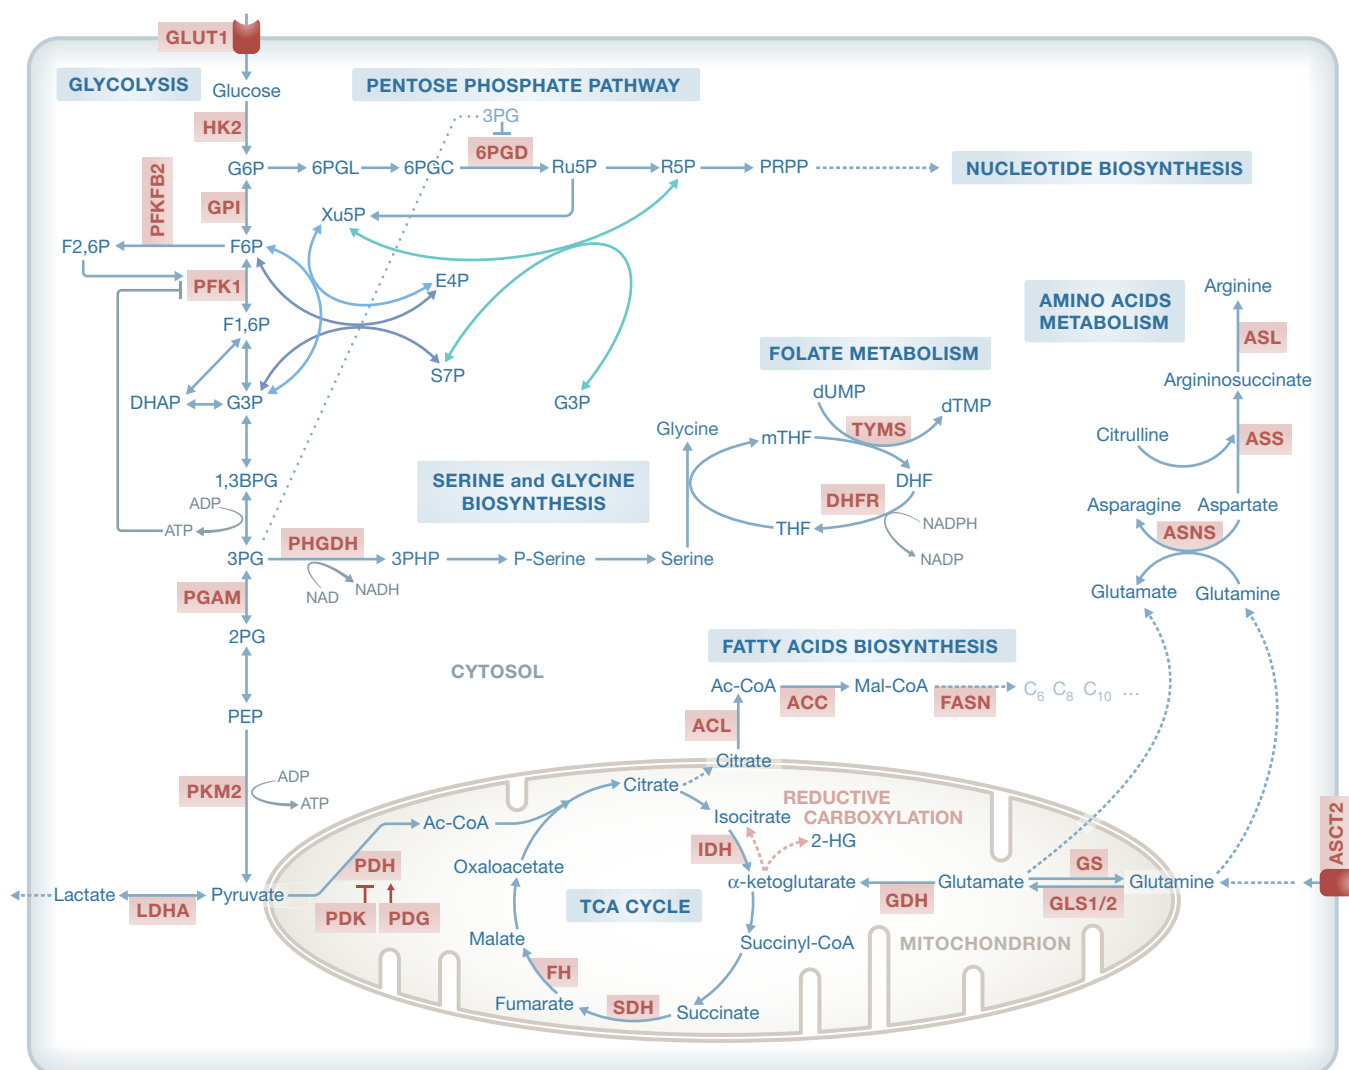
GLUT1

GLYCOLYSIS

Glucose

HK2

G6P

PFKFB2

GPI

F2,6P

F6P

PFK1

F1,6P

DHAP

G3P

1,3BPG

ADP

ATP

3PG

PGAM

2PG

PEP

PKM2

ADP

ATP

Lactate

LDHA

Pyruvate

PENTOSE PHOSPHATE PATHWAY

3PG

6PGD

6PGL

6PGC

Ru5P

R5P

PRPP

NUCLEOTIDE BIOSYNTHESIS

Xu5P

E4P

S7P

G3P

PHGDH

3PHP

P-Serine

Serine

NAD

NADH

SERINE and GLYCINE BIOSYNTHESIS

Glycine

FOLATE METABOLISM

dUMP

dTMP

mTHF

TYMS

DHF

DHFR

THF

NADPH

NADP

AMINO ACIDS METABOLISM

Arginine

ASL

Argininosuccinate

Citrulline

ASS

Asparagine

Aspartate

ASNS

Glutamate

Glutamine

CYTOSOL

FATTY ACIDS BIOSYNTHESIS

Ac-CoA

ACC

Mal-CoA

FASN

$C_6$ $C_8$ $C_{10}$ …

ACL

Citrate

Citrate

REDUCTIVE CARBOXYLATION

Ac-CoA

Isocitrate

PDH

PDK

PDG

Oxaloacetate

IDH

2-HG

$\alpha$-ketoglutarate

Glutamate

GS

Glutamine

ASCT2

GDH

GLS1/2

TCA CYCLE

Malate

Succinyl-CoA

MITOCHONDRION

FH

Fumarate

SDH

Succinate